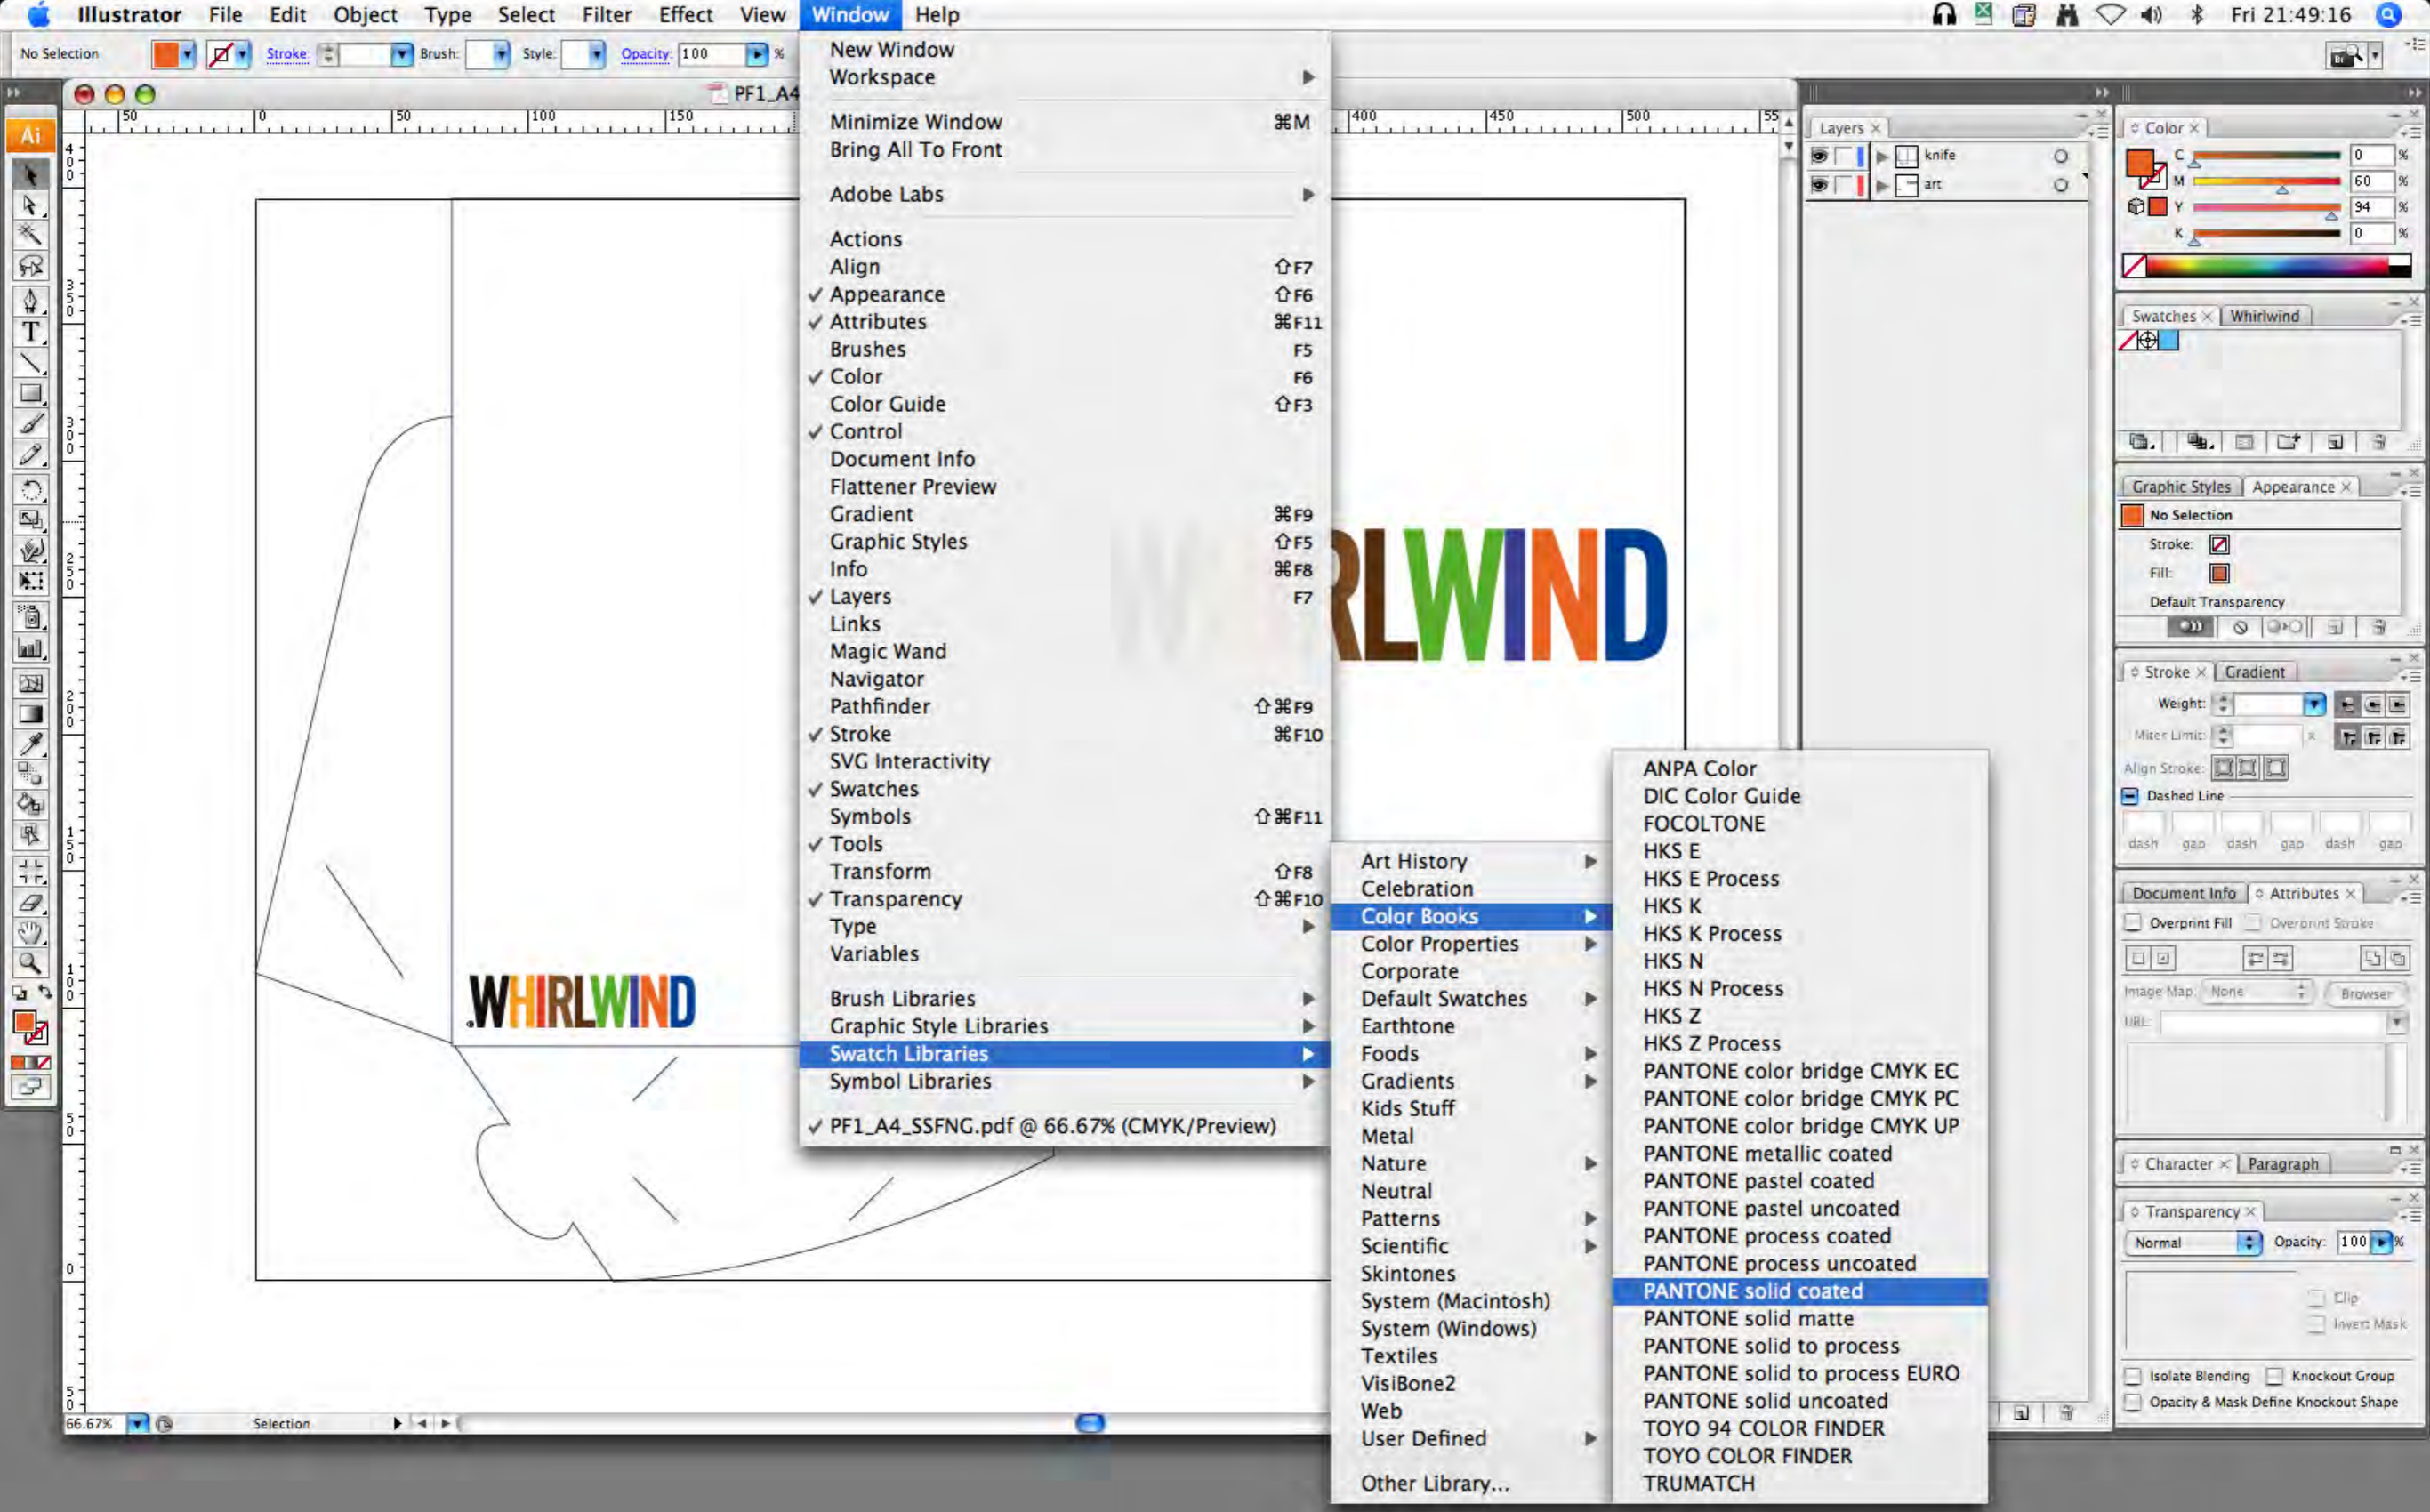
Illustrator File Edit Object Type Select Filter Effect View Window Help

Fri 21:49:16

No Selection Stroke: Brush: Style: Opacity: 100 %

PF1_A4

New Window
Workspace
Minimize Window ⌘M
Bring All To Front
Adobe Labs
Actions
Align ⇧F7
✓ Appearance ⇧F6
✓ Attributes ⌘F11
Brushes F5
✓ Color F6
Color Guide ⇧F3
✓ Control
Document Info
Flattener Preview
Gradient ⌘F9
Graphic Styles ⇧F5
Info ⌘F8
✓ Layers F7
Links
Magic Wand
Navigator
Pathfinder ⇧⌘F9
✓ Stroke ⌘F10
SVG Interactivity
✓ Swatches
Symbols ⇧⌘F11
✓ Tools
Transform ⇧F8
✓ Transparency ⇧⌘F10
Type
Variables
Brush Libraries
Graphic Style Libraries
Swatch Libraries
Symbol Libraries
✓ PF1_A4_SSFNG.pdf @ 66.67% (CMYK/Preview)

Art History
Celebration
Color Books
Color Properties
Corporate
Default Swatches
Earthtone
Foods
Gradients
Kids Stuff
Metal
Nature
Neutral
Patterns
Scientific
Skintones
System (Macintosh)
System (Windows)
Textiles
VisiBone2
Web
User Defined
Other Library...

ANPA Color
DIC Color Guide
FOCOLTONE
HKS E
HKS E Process
HKS K
HKS K Process
HKS N
HKS N Process
HKS Z
HKS Z Process
PANTONE color bridge CMYK EC
PANTONE color bridge CMYK PC
PANTONE color bridge CMYK UP
PANTONE metallic coated
PANTONE pastel coated
PANTONE pastel uncoated
PANTONE process coated
PANTONE process uncoated
PANTONE solid coated
PANTONE solid matte
PANTONE solid to process
PANTONE solid to process EURO
PANTONE solid uncoated
TOYO 94 COLOR FINDER
TOYO COLOR FINDER
TRUMATCH

WHIRLWIND
RLWIND

Layers
knife
art

Color
C 0 %
M 60 %
Y 94 %
K 0 %

Swatches Whirlwind

Graphic Styles Appearance
No Selection
Stroke:
Fill:
Default Transparency

Stroke Gradient
Weight:
Miter Limit:
Align Stroke:
Dashed Line
dash gap dash gap dash gap

Document Info Attributes
Overprint Fill Overprint Stroke
Image Map: None Browser
URL:

Character Paragraph

Transparency
Normal Opacity: 100 %
Clip
Invert Mask
Isolate Blending Knockout Group
Opacity & Mask Define Knockout Shape

66.67% Selection